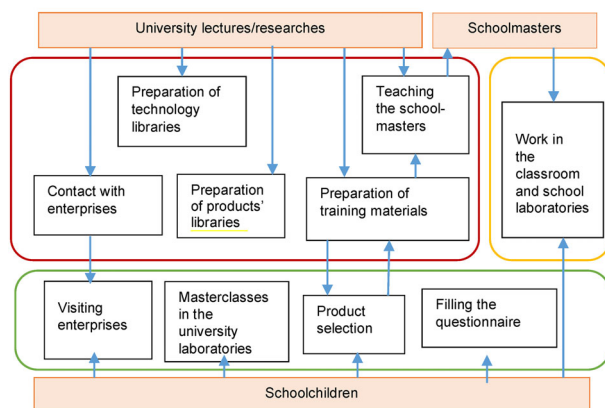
University lectures/researches

Schoolmasters

Preparation of technology libraries

Teaching the schoolmasters

Work in the classroom and school laboratories

Contact with enterprises

Preparation of products' libraries

Preparation of training materials

Visiting enterprises

Masterclasses in the university laboratories

Product selection

Filling the questionnaire

Schoolchildren